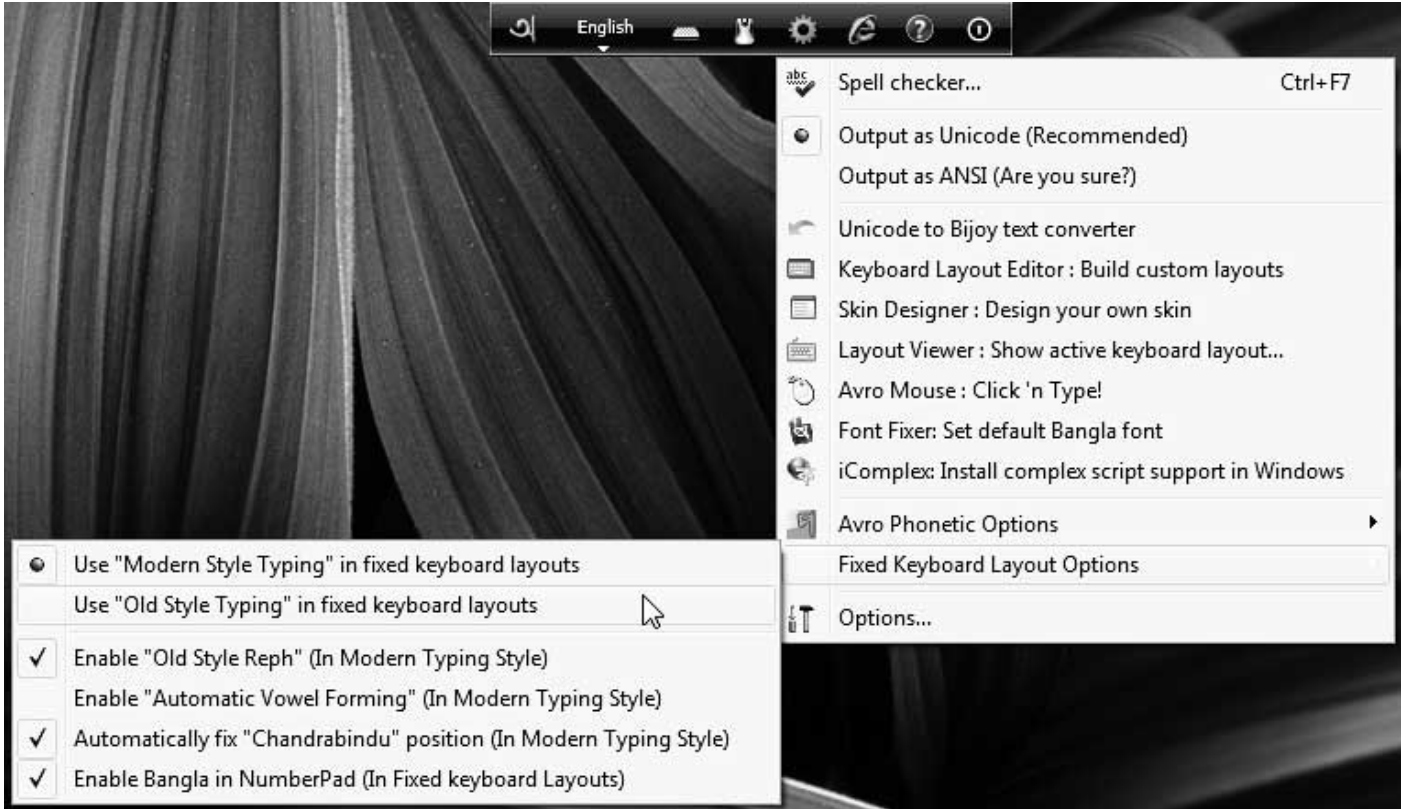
English

abc

Spell checker... Ctrl+F7

Output as Unicode (Recommended)

Output as ANSI (Are you sure?)

Unicode to Bijoy text converter

Keyboard Layout Editor : Build custom layouts

Skin Designer : Design your own skin

Layout Viewer : Show active keyboard layout...

Avro Mouse : Click 'n Type!

Font Fixer: Set default Bangla font

iComplex: Install complex script support in Windows

Avro Phonetic Options

Fixed Keyboard Layout Options

Options...

Use "Modern Style Typing" in fixed keyboard layouts

Use "Old Style Typing" in fixed keyboard layouts

✓ Enable "Old Style Reph" (In Modern Typing Style)

Enable "Automatic Vowel Forming" (In Modern Typing Style)

✓ Automatically fix "Chandrabindu" position (In Modern Typing Style)

✓ Enable Bangla in NumberPad (In Fixed keyboard Layouts)